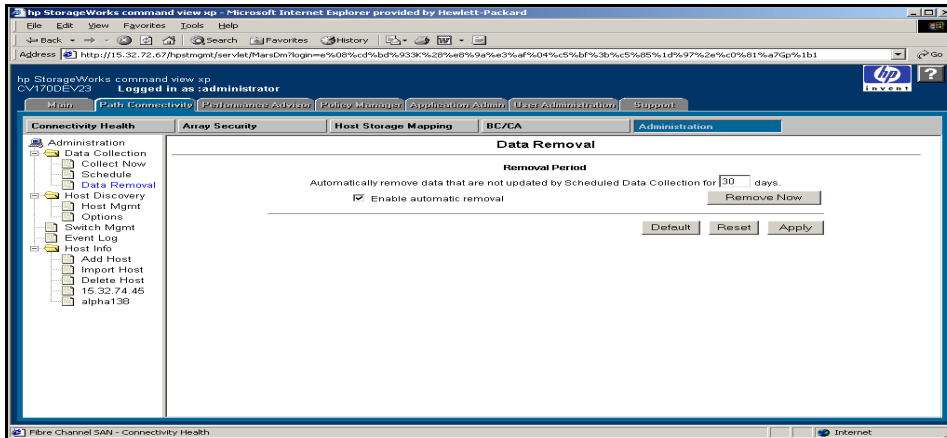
hp StorageWorks command view xp - Microsoft Internet Explorer provided by Hewlett-Packard

File Edit View Favorites Tools Help

Back Search Favorites History

Address http://15.32.72.67/hpstmgmt/servlet/MarsDm?login=e%08%cd%bd%933K%28%e8%9a%e3%af%04%c5%bf%3b%c5%85%1d%97%2e%c0%81%a7Gp%1b1 Go

hp StorageWorks command view xp
CV170DEV23 Logged in as :administrator

invent

Main | Path Connectivity | Performance Advisor | Policy Manager | Application Admin | User Administration | Support

Connectivity Health | Array Security | Host Storage Mapping | BC/CA | Administration

Administration
Data Collection
Collect Now
Schedule
Data Removal
Host Discovery
Host Mgmt
Options
Switch Mgmt
Event Log
Host Info
Add Host
Import Host
Delete Host
15.32.74.45
alpha138

Data Removal

Removal Period

Automatically remove data that are not updated by Scheduled Data Collection for 30 days.

Enable automatic removal

Remove Now

Default Reset Apply

Fibre Channel SAN - Connectivity Health

Internet